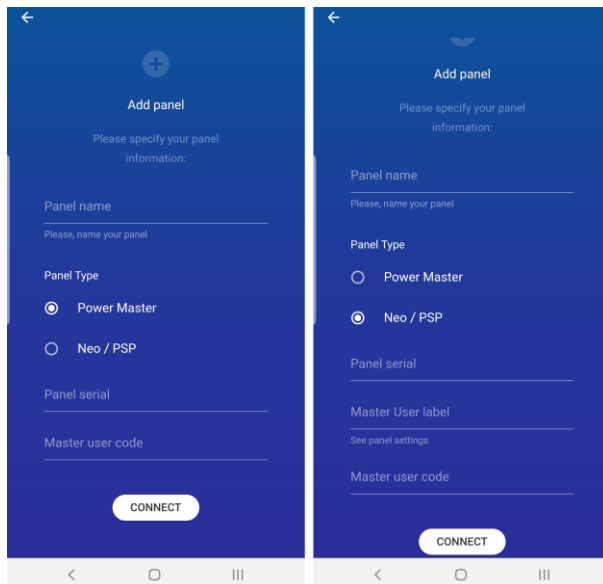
Add panel

Please specify your panel information:

Panel name

Please, name your panel

Panel Type

Power Master

Neo / PSP

Panel serial

Master user code

CONNECT

Add panel

Please specify your panel information:

Panel name

Please, name your panel

Panel Type

Power Master

Neo / PSP

Panel serial

Master User label

See panel settings

Master user code

CONNECT